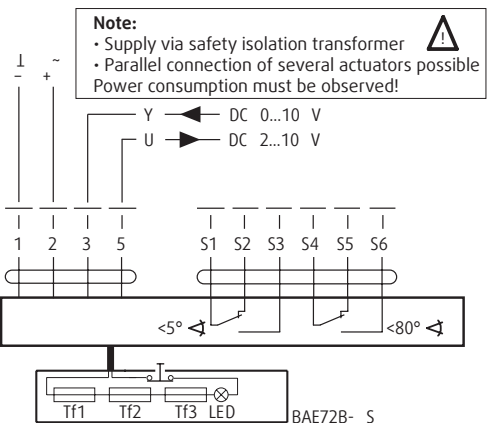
Note:
• Supply via safety isolation transformer
• Parallel connection of several actuators possible
Power consumption must be observed!

⊥ ~
− +

Y DC 0...10 V
U DC 2...10 V

1 2 3 5
S1 S2 S3 S4 S5 S6

<5° ∢
<80° ∢

Tf1 Tf2 Tf3 LED

BAE72B- S